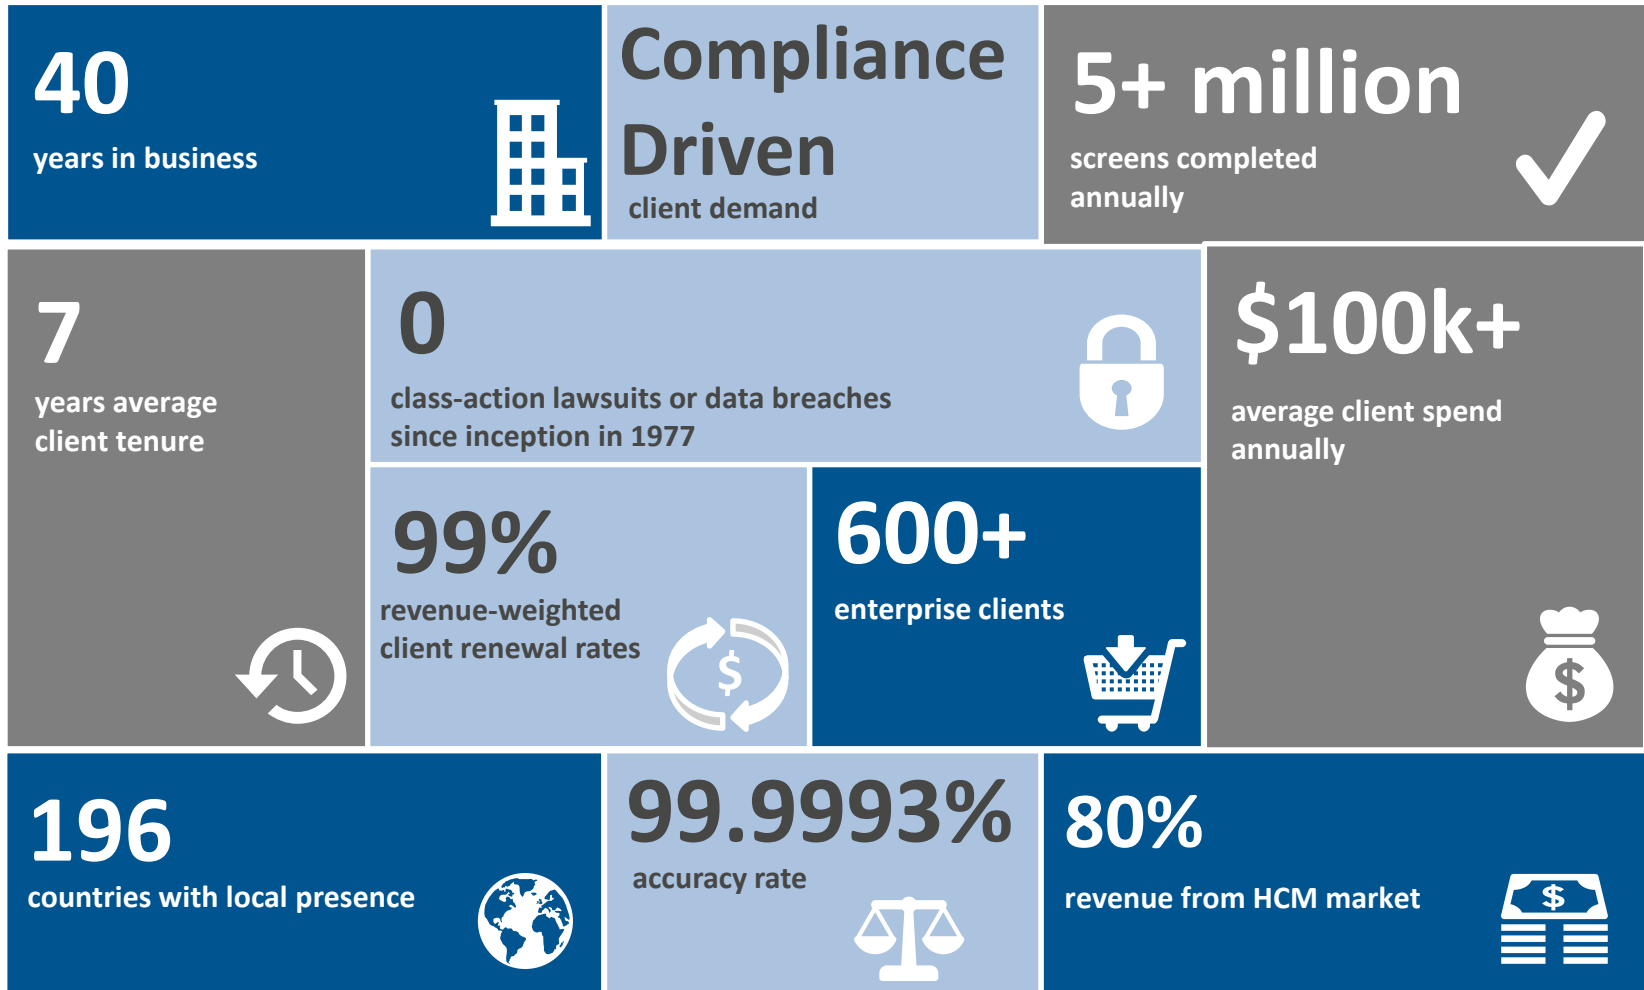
40
years in business

Compliance Driven
client demand

5+ million
screens completed annually

7
years average client tenure

0
class-action lawsuits or data breaches since inception in 1977

$100k+
average client spend annually

99%
revenue-weighted client renewal rates

$

600+
enterprise clients

$

196
countries with local presence

99.9993%
accuracy rate

80%
revenue from HCM market

$